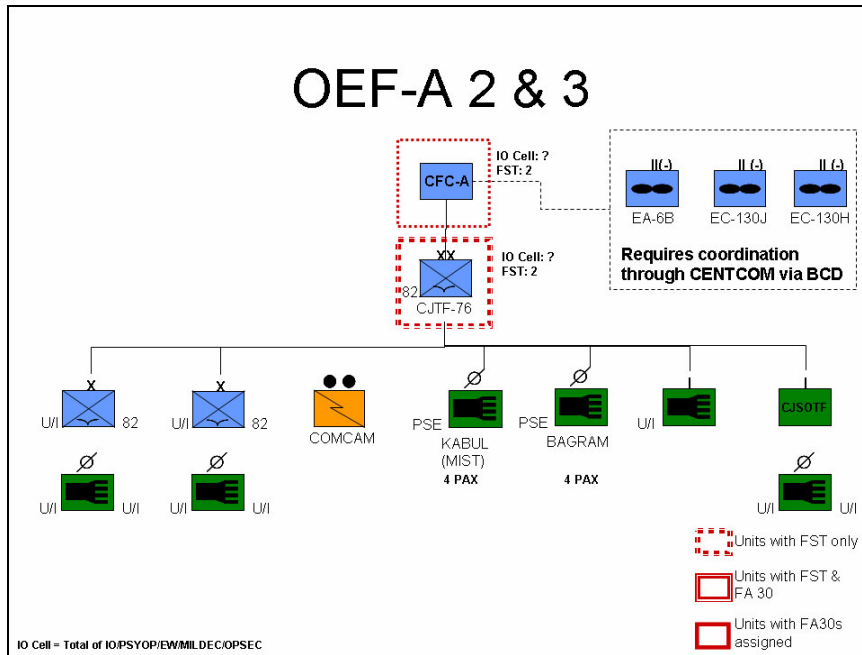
OEF-A 2 & 3

CFC-A
IO Cell: ?
FST: 2

II(-)
EA-6B
II (-)
EC-130J
II (-)
EC-130H
Requires coordination through CENTCOM via BCD

XX
82
CJTF-76
IO Cell: ?
FST: 2

X
U/I
82
X
U/I
82
COMCAM
Ø
PSE
KABUL (MIST)
4 PAX
Ø
PSE
BAGRAM
4 PAX
I
U/I
CJSOTF

Ø
U/I
U/I
Ø
U/I
U/I
Ø
U/I
U/I

Units with FST only
Units with FST & FA 30
Units with FA30s assigned

IO Cell = Total of IO/PSYOP/EW/MILDEC/OPSEC